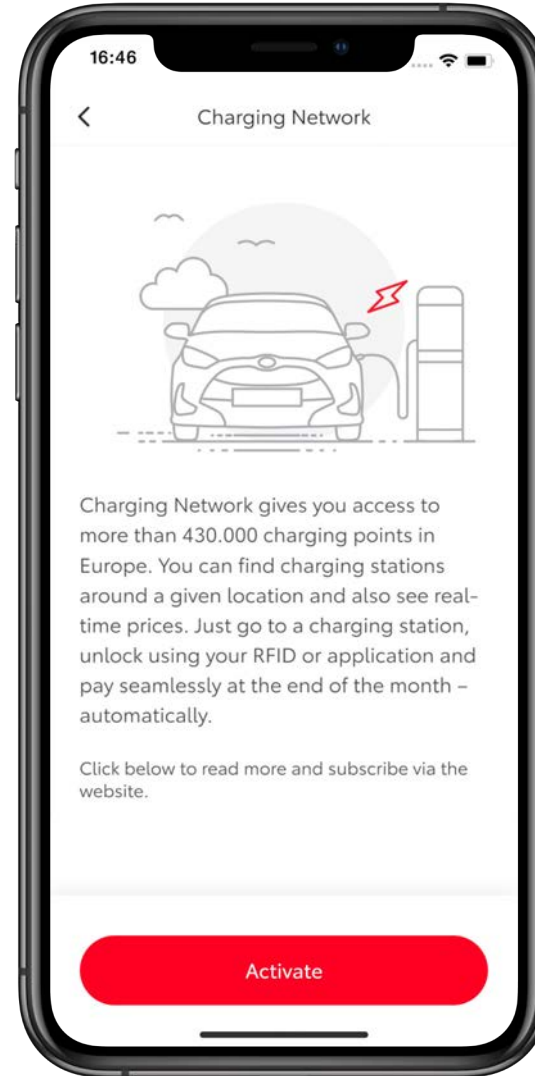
16:46

<

Charging Network

Charging Network gives you access to more than 430.000 charging points in Europe. You can find charging stations around a given location and also see real-time prices. Just go to a charging station, unlock using your RFID or application and pay seamlessly at the end of the month – automatically.

Click below to read more and subscribe via the website.

Activate